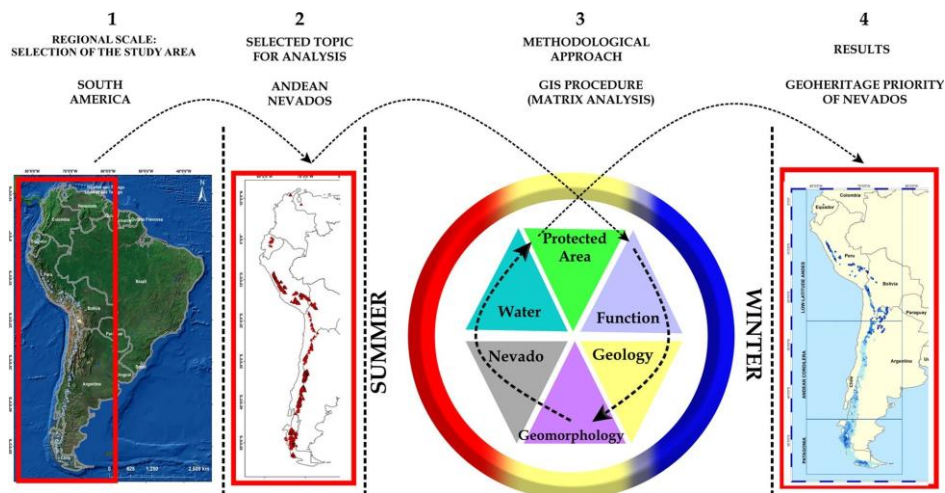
1
REGIONAL SCALE:
SELECTION OF THE STUDY AREA

SOUTH
AMERICA

2
SELECTED TOPIC
FOR ANALYSIS

ANDEAN
NEVADOS

3
METHODOLOGICAL
APPROACH

GIS PROCEDURE
(MATRIX ANALYSIS)

4
RESULTS

GEOHERITAGE PRIORITY
OF NEVADOS

SUMMER

Protected Area

Water

Function

Nevado

Geology

Geomorphology

WINTER

Colombia
Ecuador
Peru
Bolivia
Paraguay
Argentina
Chile
LOW-LATITUDE ANDES
ANDEAN CORDILLERA
PATAGONIA

Colombia
Peru
Brasil
Bolivia
Argentina
0 625 1,250 2,500 Km